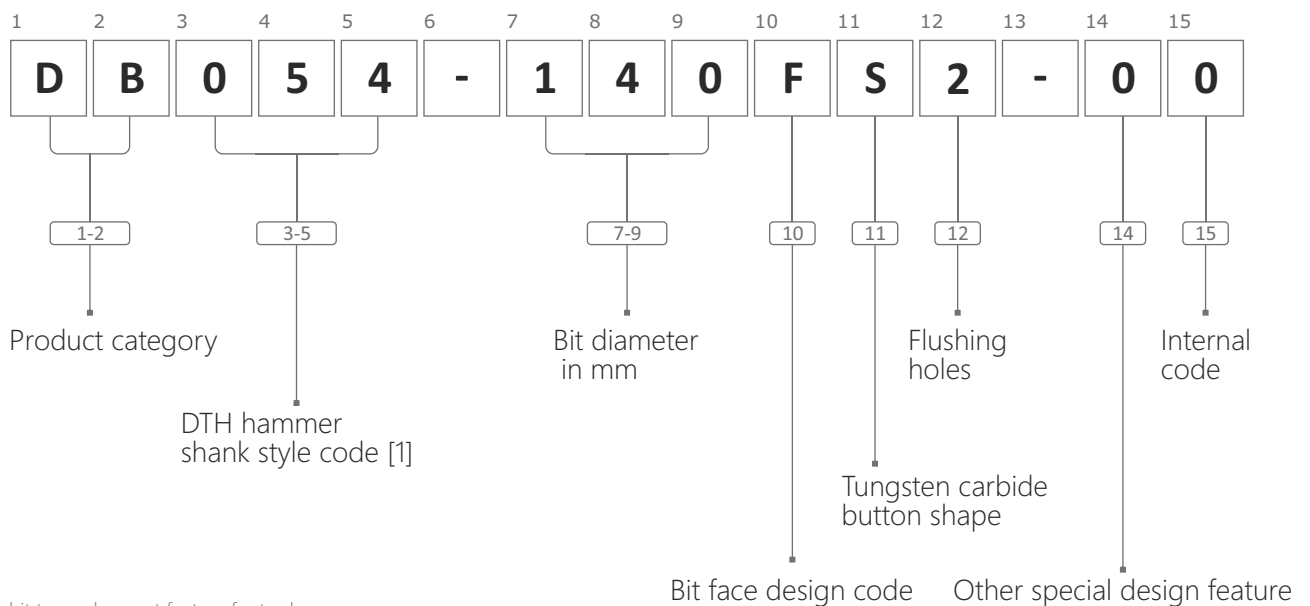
1 2 3 4 5 6 7 8 9 10 11 12 13 14 15

D B 0 5 4 - 1 4 0 F S 2 - 0 0

1-2

3-5

7-9

10

11

12

14

15

Product category

DTH hammer shank style code [1]

Bit diameter in mm

Flushing holes

Internal code

Tungsten carbide button shape

Bit face design code

Other special design feature

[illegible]